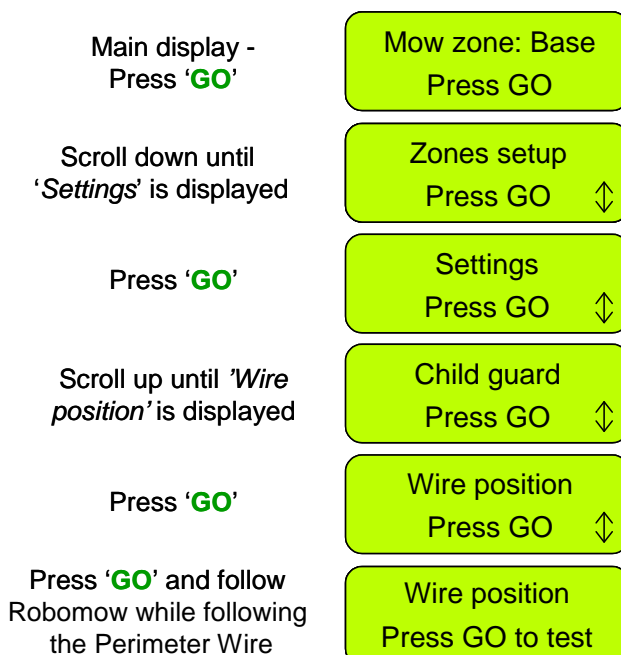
Main display - Press ‘GO’

Mow zone: Base
Press GO

Scroll down until ‘Settings’ is displayed

Zones setup
Press GO ⇕

Press ‘GO’

Settings
Press GO ⇕

Scroll up until ’Wire position’ is displayed

Child guard
Press GO ⇕

Press ‘GO’

Wire position
Press GO ⇕

Press ‘GO’ and follow Robomow while following the Perimeter Wire

Wire position
Press GO to test